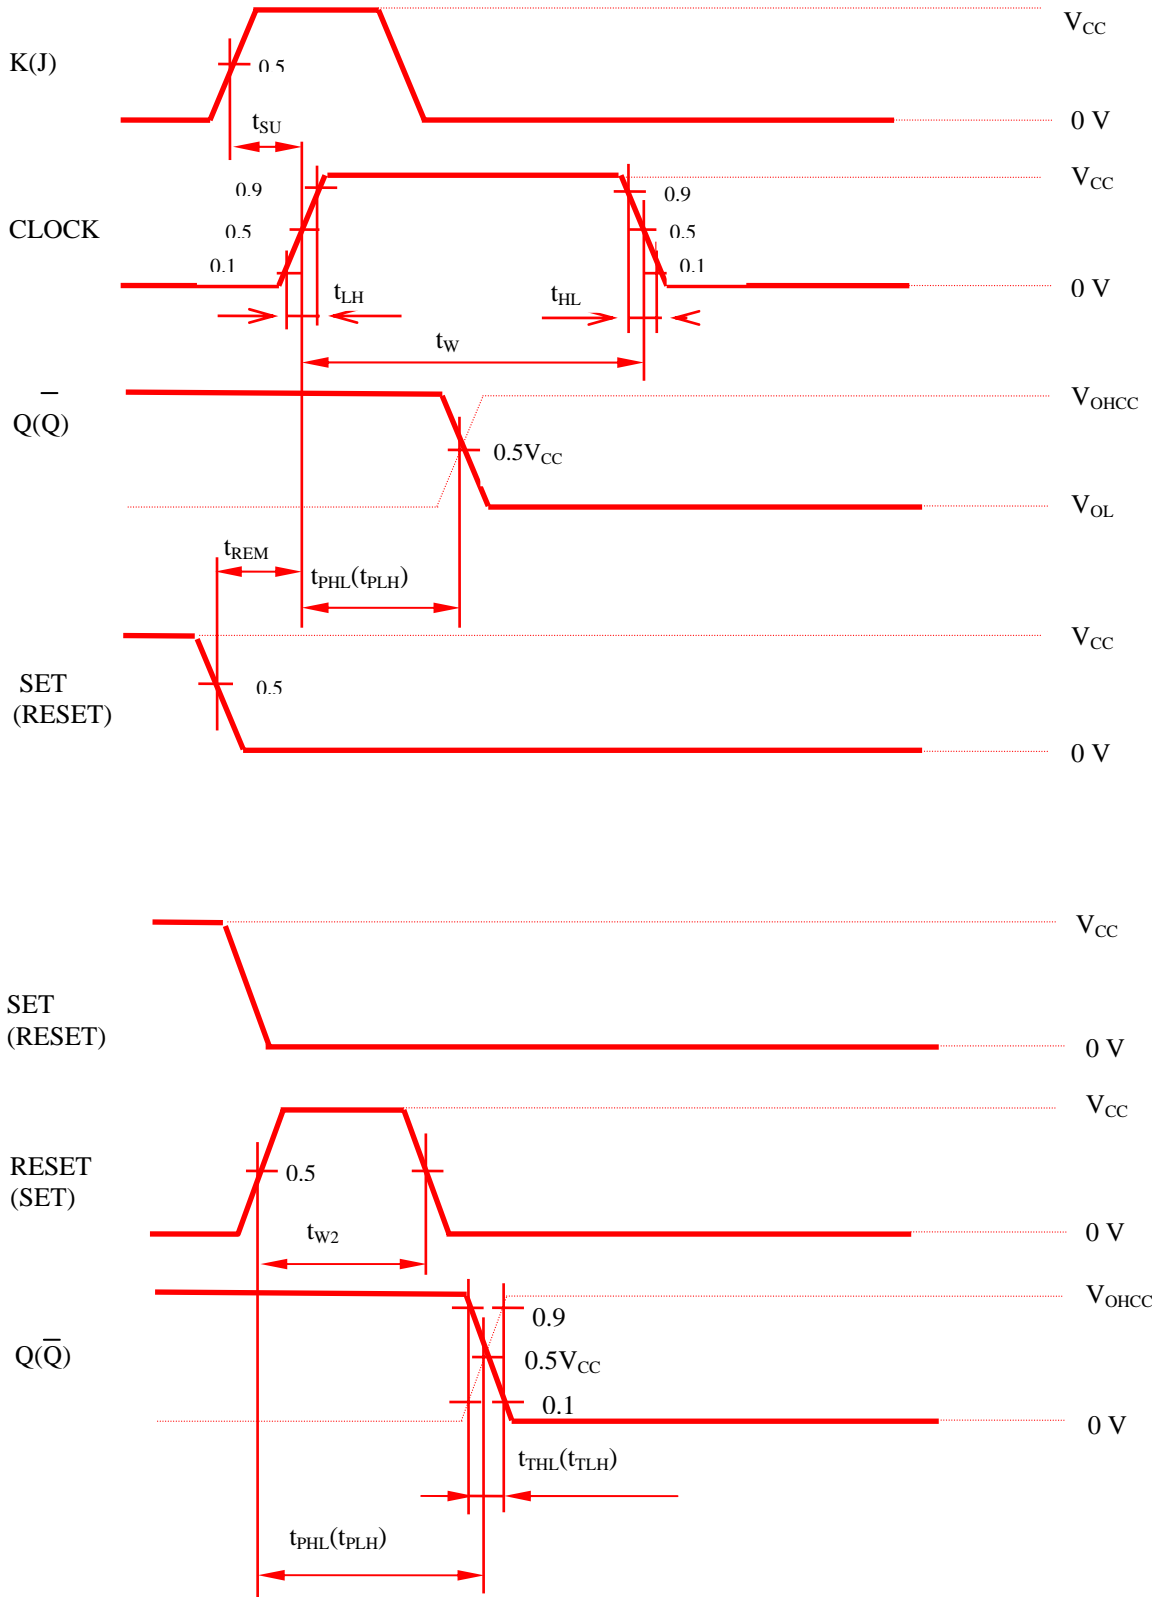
K(J)

0.5

$V_{CC}$

0 V

$t_{SU}$

CLOCK

0.9

0.5

0.1

$V_{CC}$

0.9

0.5

0.1

0 V

$t_{LH}$

$t_{HL}$

$t_{W}$

$Q(\overline{Q})$

$V_{OHCC}$

$0.5V_{CC}$

$V_{OL}$

$t_{REM}$

$t_{PHL}(t_{PLH})$

SET (RESET)

0.5

$V_{CC}$

0 V

SET (RESET)

$V_{CC}$

0 V

RESET (SET)

0.5

$V_{CC}$

0 V

$t_{W2}$

$Q(\overline{Q})$

$V_{OHCC}$

0.9

$0.5V_{CC}$

0.1

0 V

$t_{THL}(t_{TLH})$

$t_{PHL}(t_{PLH})$